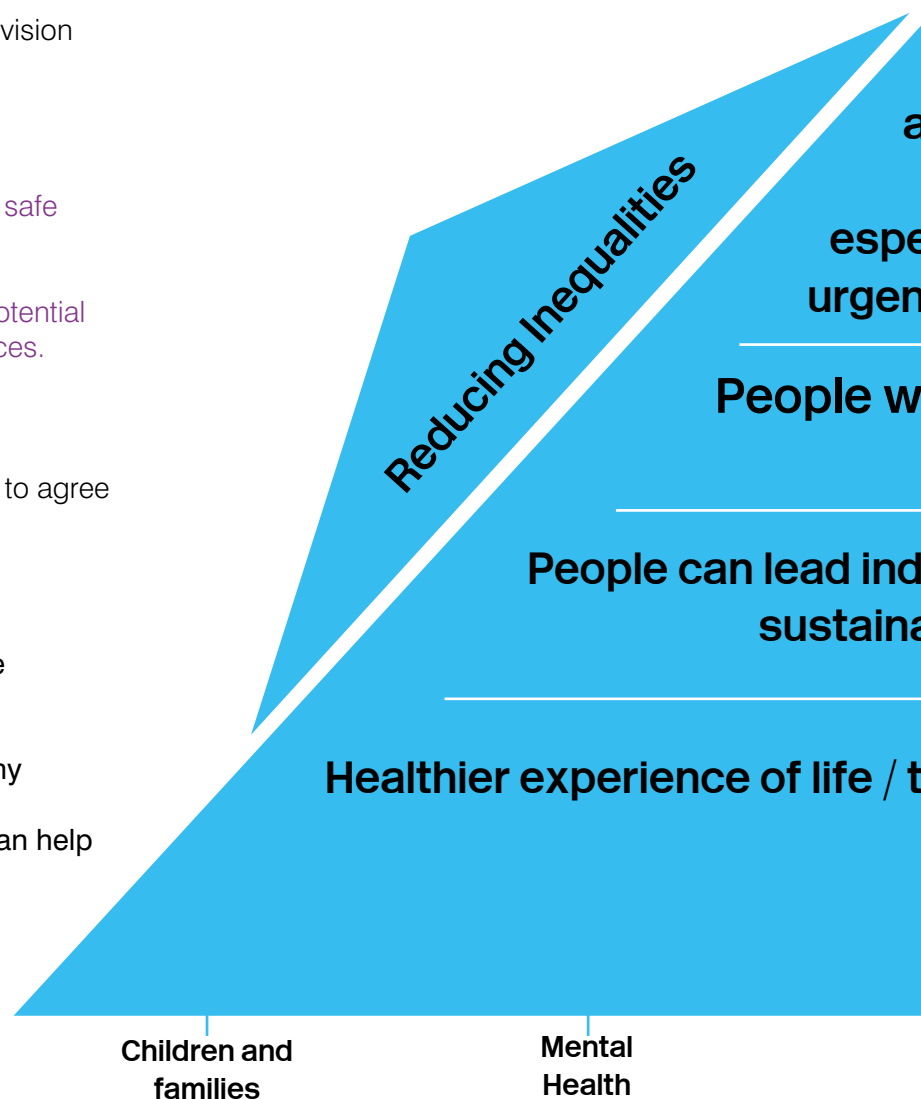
vision

safe

otential
ces.

to agree

e

ny

an help

Reducing Inequalities

a

espe
urgen

People w

People can lead ind
sustaina

Healthier experience of life / t

Children and families

Mental Health